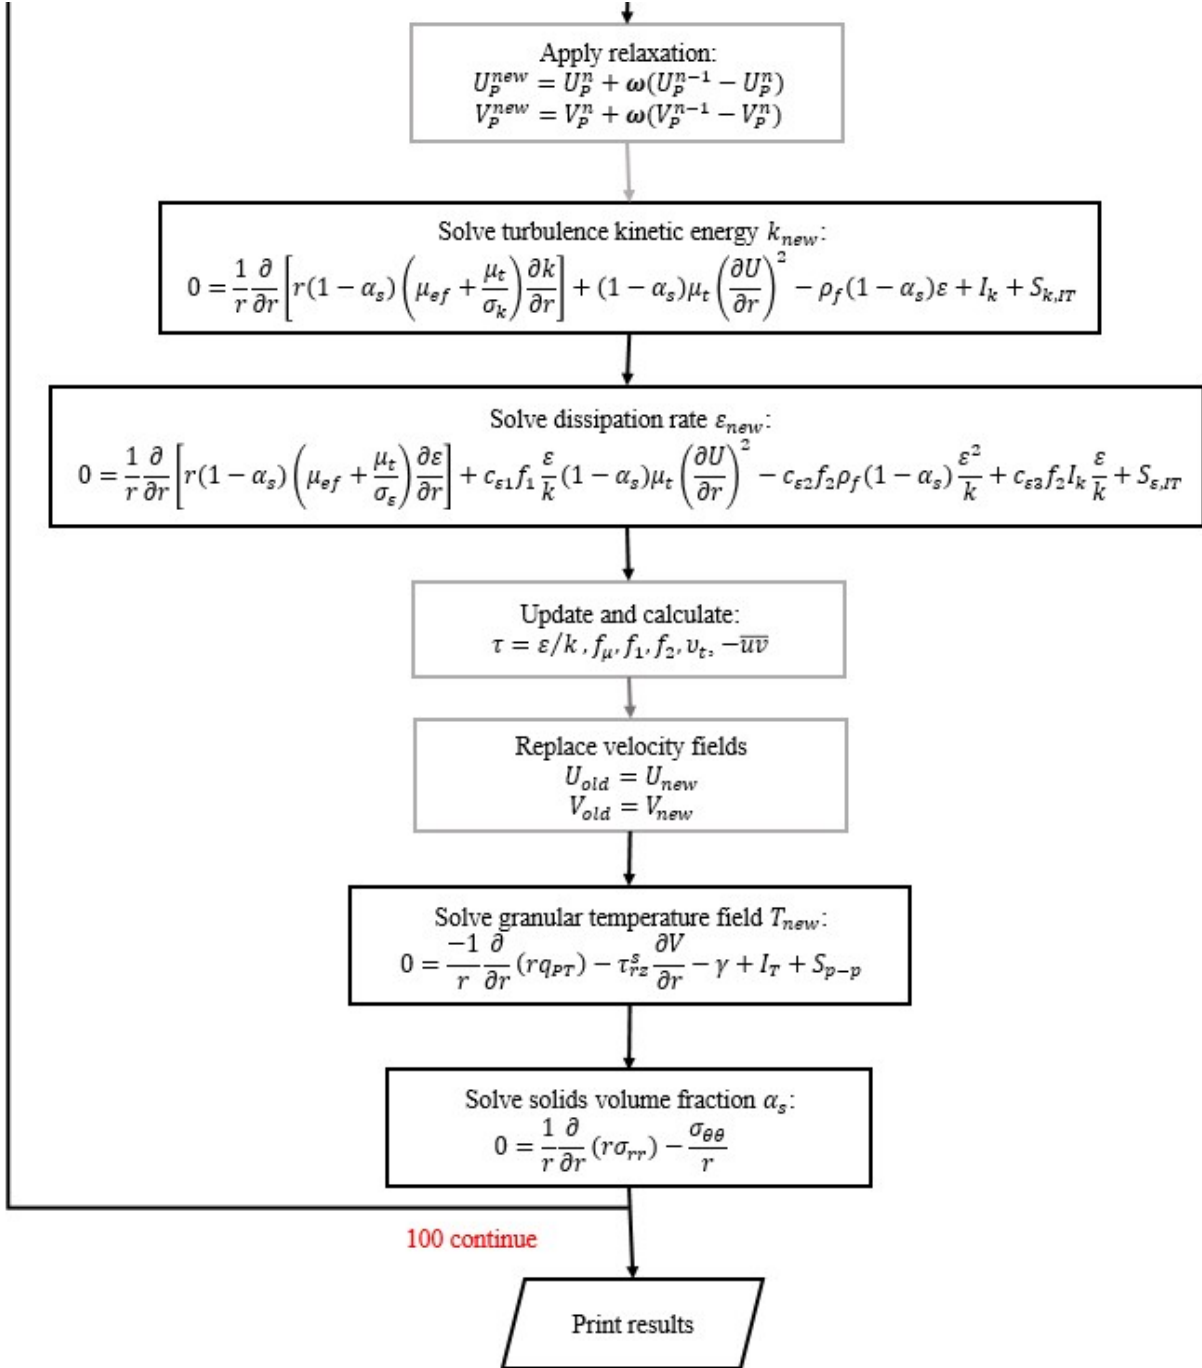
Apply relaxation:
$U_P^{new} = U_P^n + \omega(U_P^{n-1} - U_P^n)$
$V_P^{new} = V_P^n + \omega(V_P^{n-1} - V_P^n)$

Solve turbulence kinetic energy $k_{new}$:
$0 = \frac{1}{r}\frac{\partial}{\partial r}\left[r(1-\alpha_s)\left(\mu_{ef} + \frac{\mu_t}{\sigma_k}\right)\frac{\partial k}{\partial r}\right] + (1-\alpha_s)\mu_t\left(\frac{\partial U}{\partial r}\right)^2 - \rho_f(1-\alpha_s)\varepsilon + I_k + S_{k,IT}$

Solve dissipation rate $\varepsilon_{new}$:
$0 = \frac{1}{r}\frac{\partial}{\partial r}\left[r(1-\alpha_s)\left(\mu_{ef} + \frac{\mu_t}{\sigma_\varepsilon}\right)\frac{\partial \varepsilon}{\partial r}\right] + c_{\varepsilon 1}f_1\frac{\varepsilon}{k}(1-\alpha_s)\mu_t\left(\frac{\partial U}{\partial r}\right)^2 - c_{\varepsilon 2}f_2\rho_f(1-\alpha_s)\frac{\varepsilon^2}{k} + c_{\varepsilon 3}f_2 I_k\frac{\varepsilon}{k} + S_{\varepsilon,IT}$

Update and calculate:
$\tau = \varepsilon/k\,, f_\mu, f_1, f_2, \upsilon_t, -\overline{uv}$

Replace velocity fields
$U_{old} = U_{new}$
$V_{old} = V_{new}$

Solve granular temperature field $T_{new}$:
$0 = \frac{-1}{r}\frac{\partial}{\partial r}(rq_{PT}) - \tau_{rz}^s\frac{\partial V}{\partial r} - \gamma + I_T + S_{p-p}$

Solve solids volume fraction $\alpha_s$:
$0 = \frac{1}{r}\frac{\partial}{\partial r}(r\sigma_{rr}) - \frac{\sigma_{\theta\theta}}{r}$

100 continue

Print results